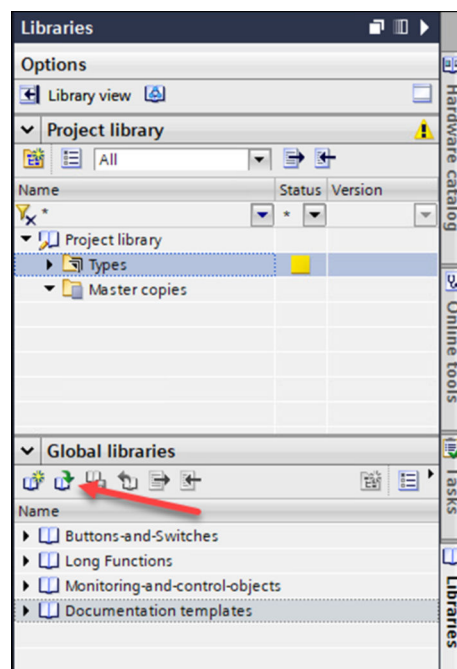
Libraries

Options

Library view

Project library

All

| Name | Status | Version |
|---|---|---|
| * | * | |
| Project library | | |
| Types | | |
| Master copies | | |

Global libraries

Name

Buttons-and-Switches

Long Functions

Monitoring-and-control-objects

Documentation templates

Hardware catalog

Online tools

Tasks

Libraries